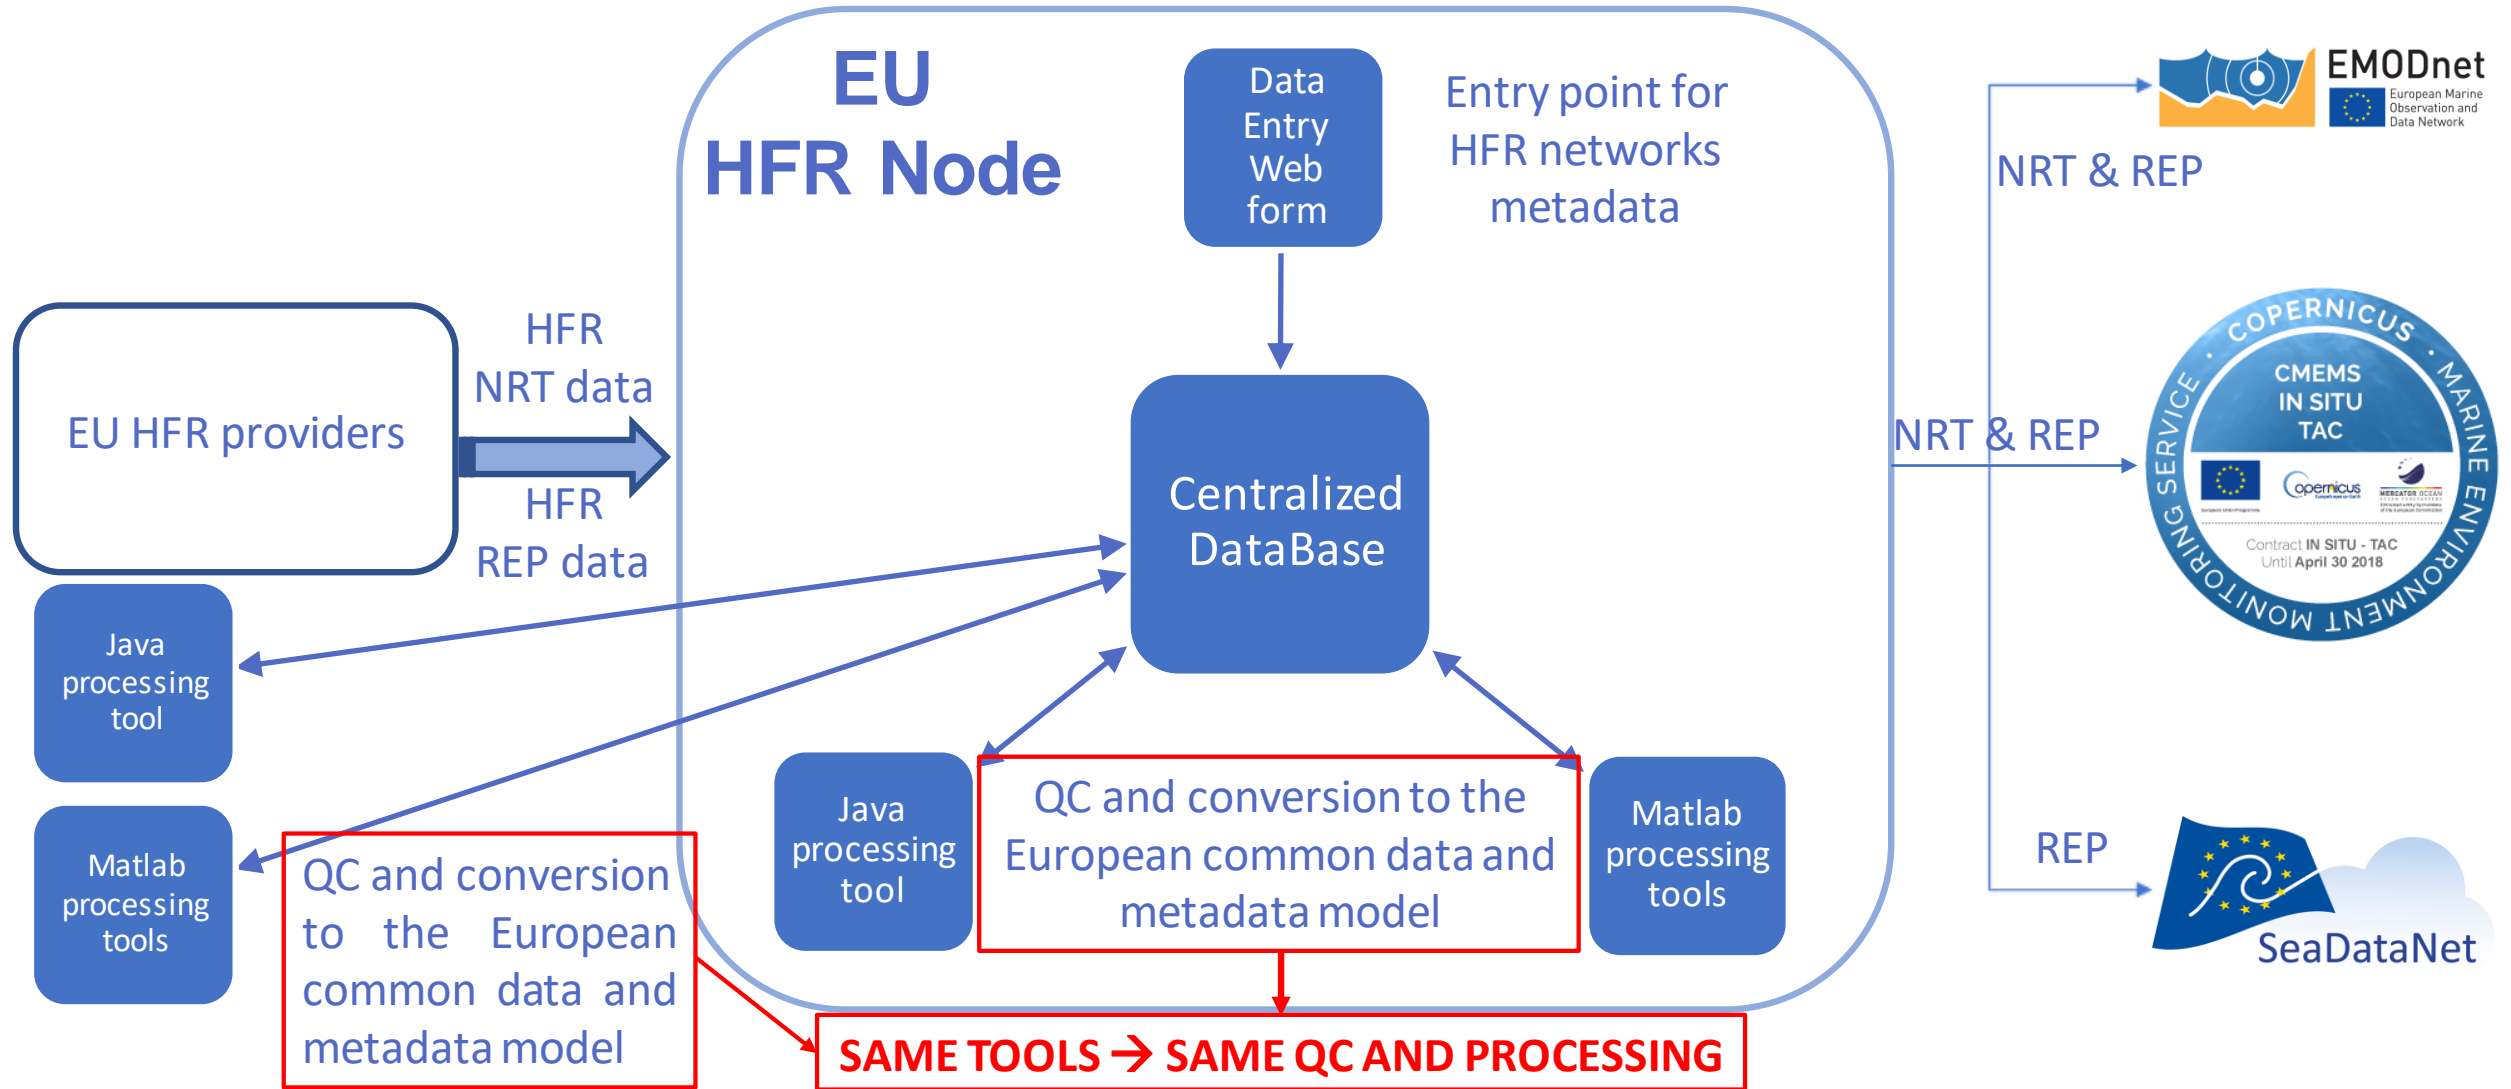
EU
HFR Node

Data Entry Web form

Entry point for HFR networks metadata

EMODnet
European Marine Observation and Data Network

NRT & REP

EU HFR providers

HFR NRT data

HFR REP data

Centralized DataBase

NRT & REP

COPERNICUS · MARINE ENVIRONMENT MONITORING SERVICE ·
CMEMS IN SITU TAC
opernicus
MERCATOR OCEAN
Contract IN SITU - TAC Until April 30 2018

Java processing tool

Matlab processing tools

QC and conversion to the European common data and metadata model

Java processing tool

QC and conversion to the European common data and metadata model

Matlab processing tools

REP

SeaDataNet

SAME TOOLS → SAME QC AND PROCESSING